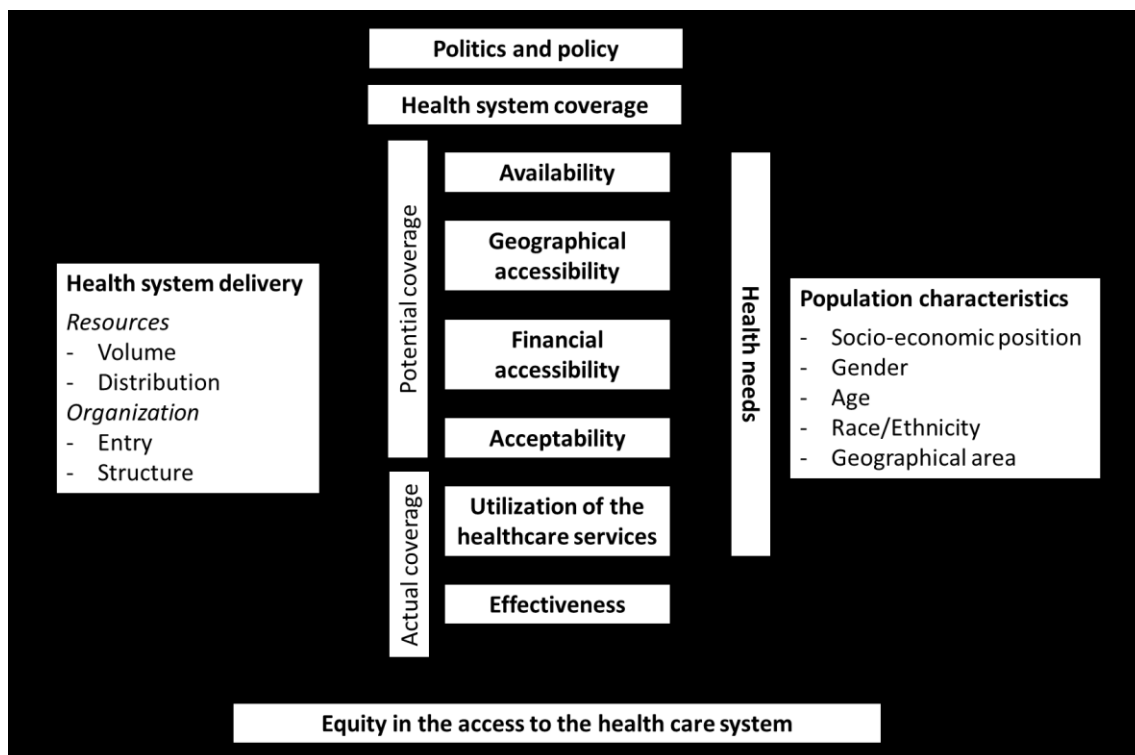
Politics and policy

Health system coverage

Potential coverage

Availability

Geographical accessibility

Financial accessibility

Acceptability

Actual coverage

Utilization of the healthcare services

Effectiveness

Health needs

Health system delivery
Resources
- Volume
- Distribution
Organization
- Entry
- Structure

Population characteristics
- Socio-economic position
- Gender
- Age
- Race/Ethnicity
- Geographical area

Equity in the access to the health care system